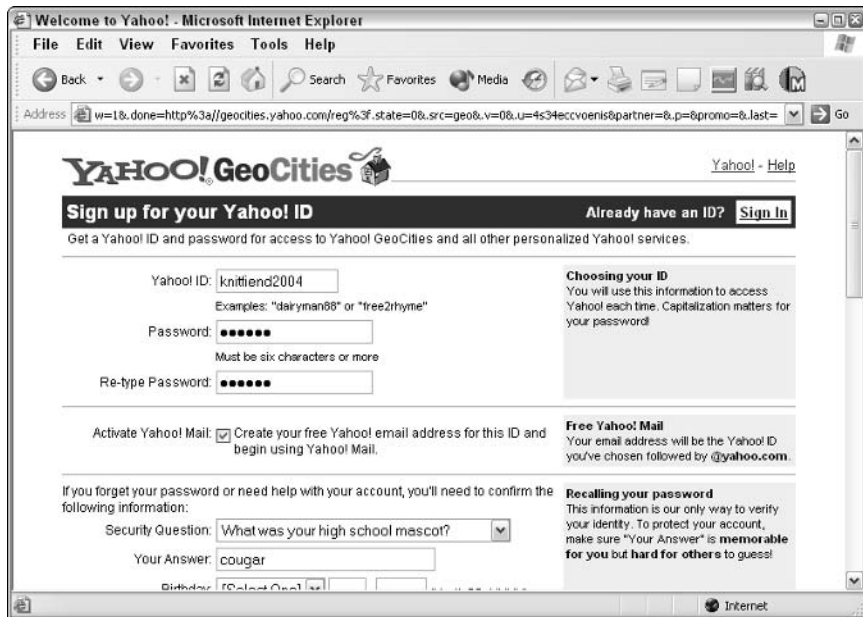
Welcome to Yahoo! - Microsoft Internet Explorer

File Edit View Favorites Tools Help

Back Search Favorites Media

Address w=1&.done=http%3a//geocities.yahoo.com/reg%3f.state=0&.src=geo&.v=0&.u=4s34eccvoenis&partner=&.p=&promo=&.last= Go

YAHOO! GeoCities

Yahoo! - Help

Sign up for your Yahoo! ID

Already have an ID? Sign In

Get a Yahoo! ID and password for access to Yahoo! GeoCities and all other personalized Yahoo! services.

Yahoo! ID: knitfiend2004

Examples: "dairyman88" or "free2rhyme"

Password: ••••••

Must be six characters or more

Re-type Password: ••••••

Choosing your ID
You will use this information to access Yahoo! each time. Capitalization matters for your password!

Activate Yahoo! Mail: Create your free Yahoo! email address for this ID and begin using Yahoo! Mail.

Free Yahoo! Mail
Your email address will be the Yahoo! ID you've chosen followed by @yahoo.com.

If you forget your password or need help with your account, you'll need to confirm the following information:

Security Question: What was your high school mascot?

Your Answer: cougar

Birthday: [Select One] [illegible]

Recalling your password
This information is our only way to verify your identity. To protect your account, make sure "Your Answer" is memorable for you but hard for others to guess!

Internet